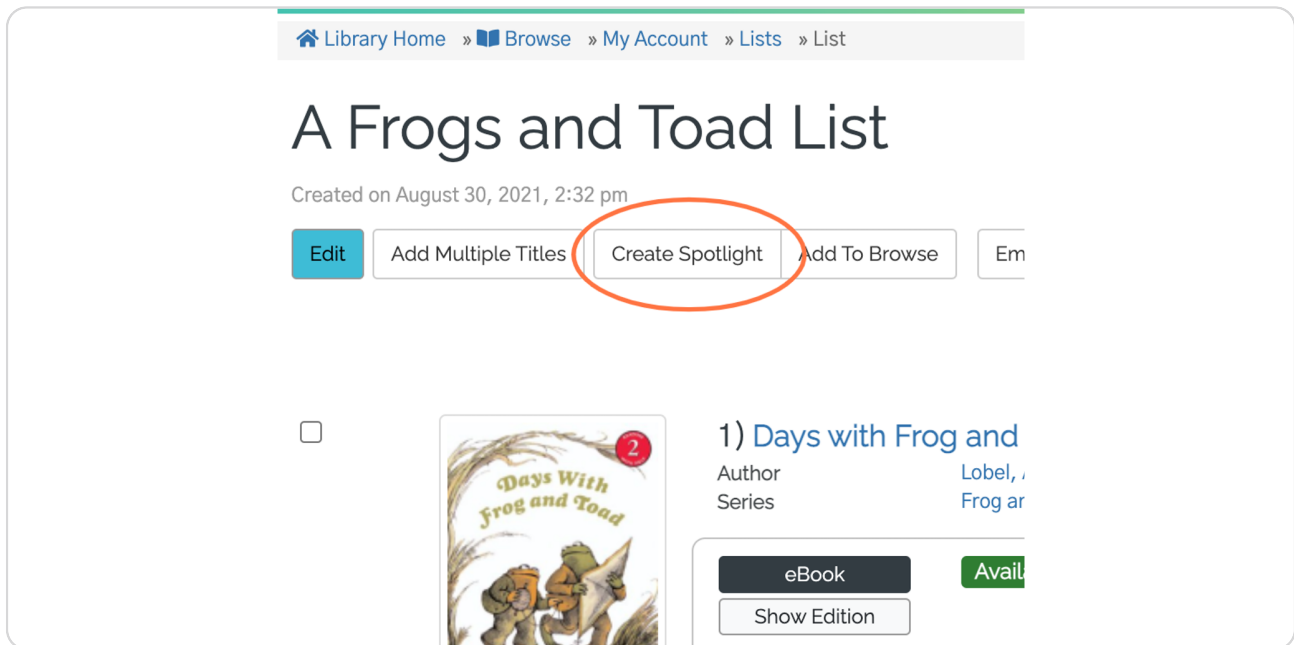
Library Home » Browse » My Account » Lists » List

A Frogs and Toad List

Created on August 30, 2021, 2:32 pm

Edit | Add Multiple Titles | Create Spotlight | Add To Browse | Em

1) Days with Frog and

Author Lobel,

Series Frog ar

Days With Frog and Toad

2

eBook

Show Edition

Avail